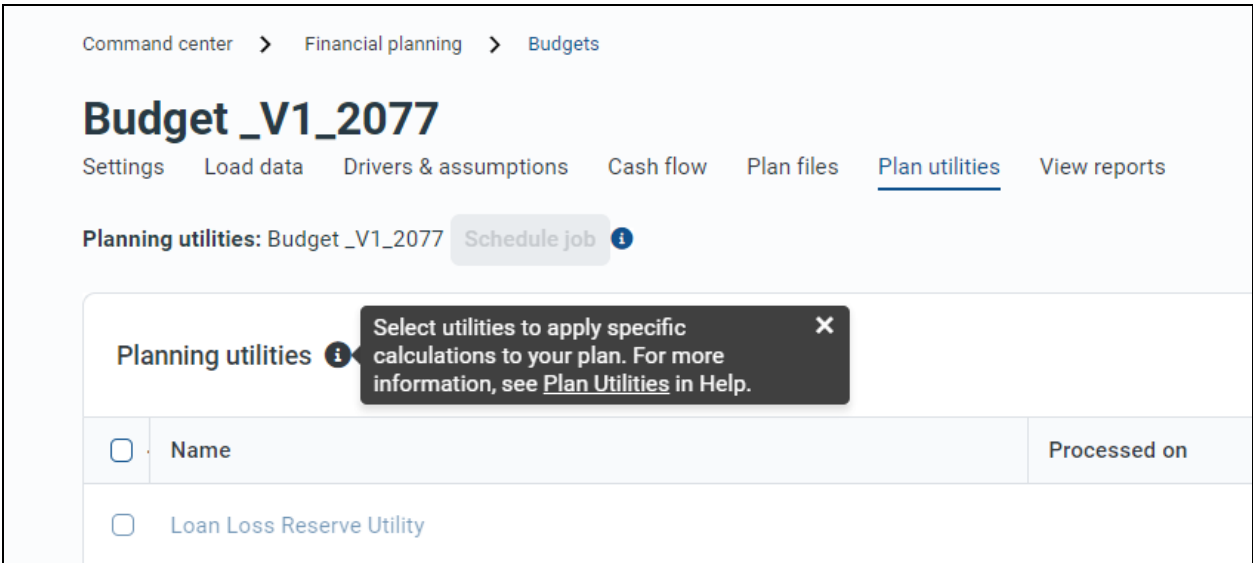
Command center > Financial planning > Budgets

Budget _V1_2077

Settings Load data Drivers & assumptions Cash flow Plan files Plan utilities View reports

Planning utilities: Budget _V1_2077 Schedule job

Planning utilities

Select utilities to apply specific calculations to your plan. For more information, see Plan Utilities in Help.

| Name | Processed on |
|---|---|
| Loan Loss Reserve Utility | |